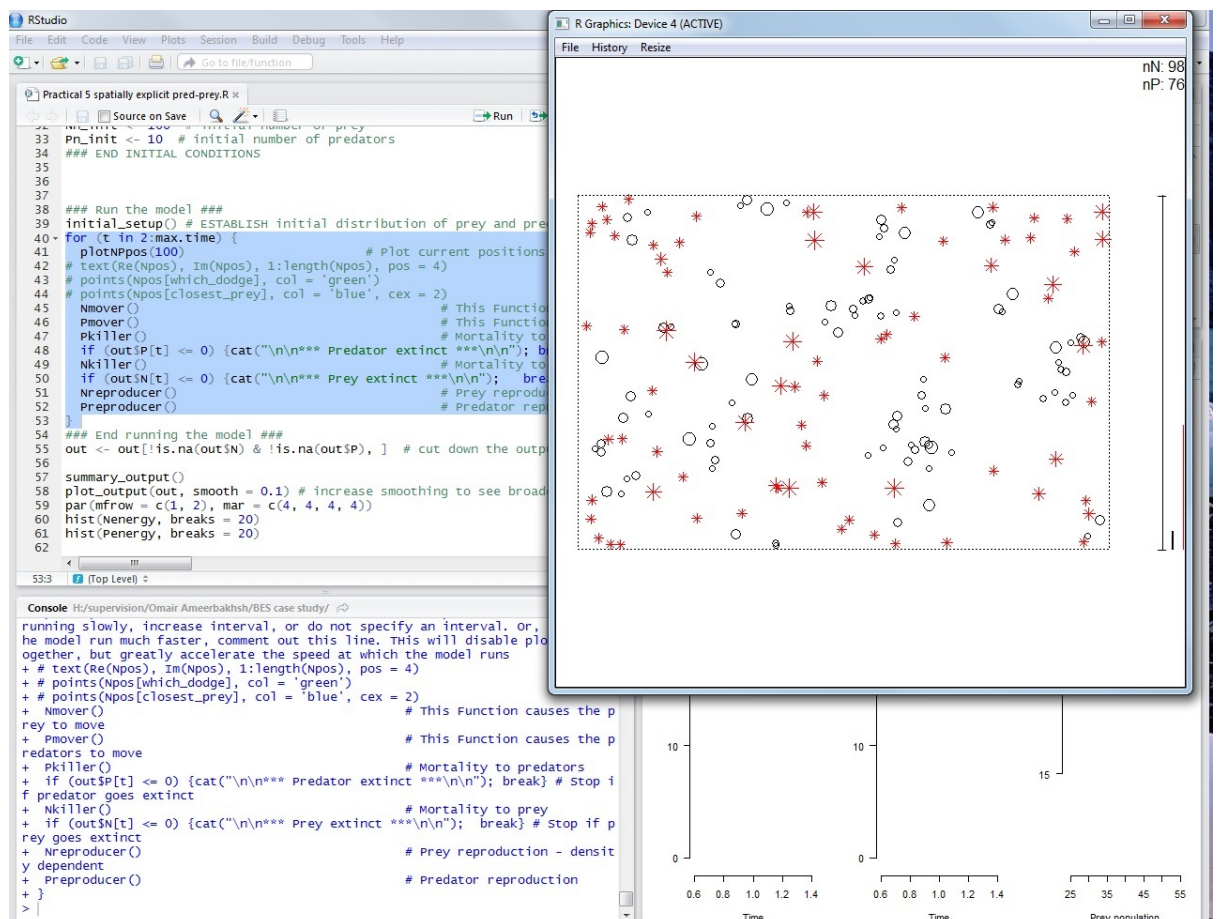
RStudio
File Edit Code View Plots Session Build Debug Tools Help
Go to file/function
Practical 5 spatially explicit pred-prey.R ×
Source on Save
Run
32 Nn_init <- 100 # initial number of prey
33 Pn_init <- 10 # initial number of predators
34 ### END INITIAL CONDITIONS
35
36
37
38 ### Run the model ###
39 initial_setup() # ESTABLISH initial distribution of prey and pre
40 for (t in 2:max.time) {
41 plotNPpos(100) # Plot current positions
42 # text(Re(Npos), Im(Npos), 1:length(Npos), pos = 4)
43 # points(Npos[which_dodge], col = 'green')
44 # points(Npos[closest_prey], col = 'blue', cex = 2)
45 Nmover() # This Functio
46 Pmover() # This Functio
47 Pkiller() # Mortality to
48 if (out$P[t] <= 0) {cat("\n\n*** Predator extinct ***\n\n"); b
49 Nkiller() # Mortality to
50 if (out$N[t] <= 0) {cat("\n\n*** Prey extinct ***\n\n"); brea
51 Nreproducer() # Prey reprodu
52 Preproducer() # Predator rep
53 }
54 ### End running the model ###
55 out <- out[!is.na(out$N) & !is.na(out$P), ] # cut down the outp
56
57 summary_output()
58 plot_output(out, smooth = 0.1) # increase smoothing to see broad
59 par(mfrow = c(1, 2), mar = c(4, 4, 4, 4))
60 hist(Nenergy, breaks = 20)
61 hist(Penergy, breaks = 20)
62
53:3 (Top Level) ÷
Console H:/supervision/Omair Ameerbakhsh/BES case study/
running slowly, increase interval, or do not specify an interval. Or,
he model run much faster, comment out this line. THis will disable plo
ogether, but greatly accelerate the speed at which the model runs
+ # text(Re(Npos), Im(Npos), 1:length(Npos), pos = 4)
+ # points(Npos[which_dodge], col = 'green')
+ # points(Npos[closest_prey], col = 'blue', cex = 2)
+ Nmover() # This Function causes the p
rey to move
+ Pmover() # This Function causes the p
redators to move
+ Pkiller() # Mortality to predators
+ if (out$P[t] <= 0) {cat("\n\n*** Predator extinct ***\n\n"); break} # Stop i
f predator goes extinct
+ Nkiller() # Mortality to prey
+ if (out$N[t] <= 0) {cat("\n\n*** Prey extinct ***\n\n"); break} # Stop if p
rey goes extinct
+ Nreproducer() # Prey reproduction - densit
y dependent
+ Preproducer() # Predator reproduction
+ }
>
R Graphics: Device 4 (ACTIVE)
File History Resize
nN: 98
nP: 76
10
0
0.6 0.8 1.0 1.2 1.4
Time
10
0
0.6 0.8 1.0 1.2 1.4
Time
15
25 35 45 55
Prey population